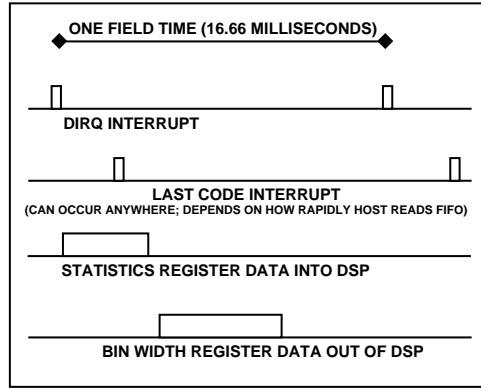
ONE FIELD TIME (16.66 MILLISECONDS)

DIRQ INTERRUPT

LAST CODE INTERRUPT
(CAN OCCUR ANYWHERE; DEPENDS ON HOW RAPIDLY HOST READS FIFO)

STATISTICS REGISTER DATA INTO DSP

BIN WIDTH REGISTER DATA OUT OF DSP